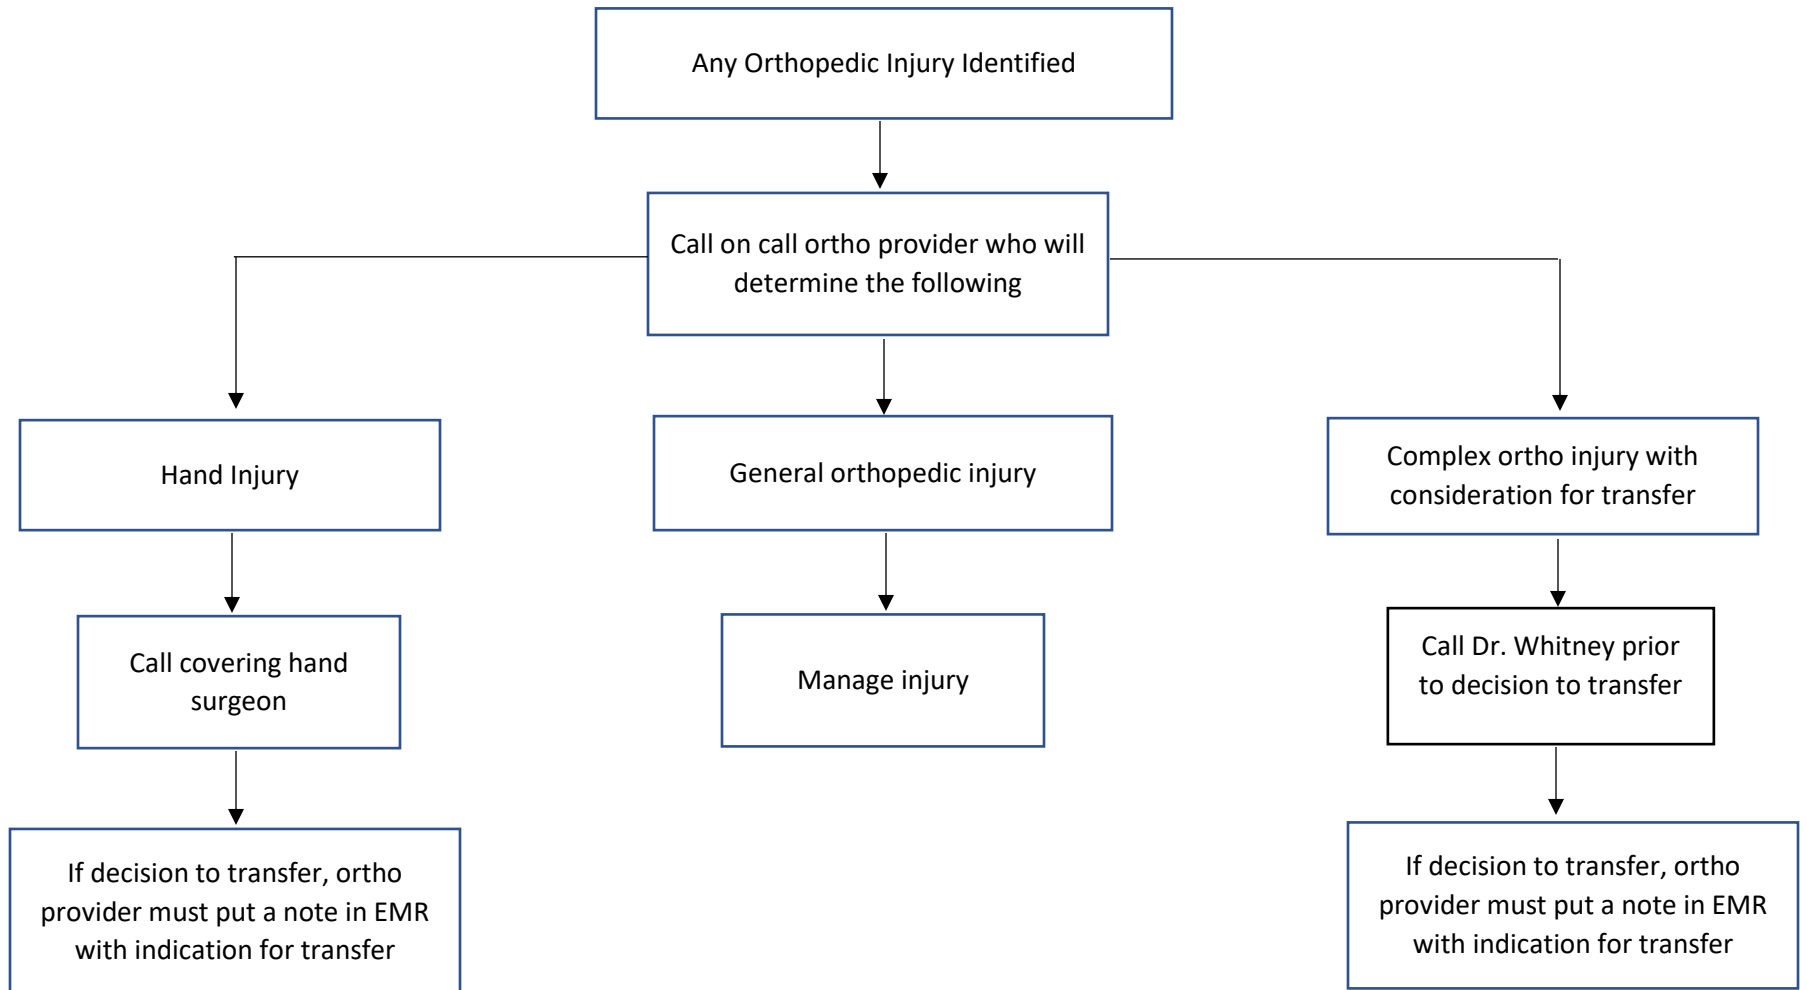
Any Orthopedic Injury Identified

Call on call ortho provider who will determine the following

Hand Injury

General orthopedic injury

Complex ortho injury with consideration for transfer

Call covering hand surgeon

Manage injury

Call Dr. Whitney prior to decision to transfer

If decision to transfer, ortho provider must put a note in EMR with indication for transfer

If decision to transfer, ortho provider must put a note in EMR with indication for transfer